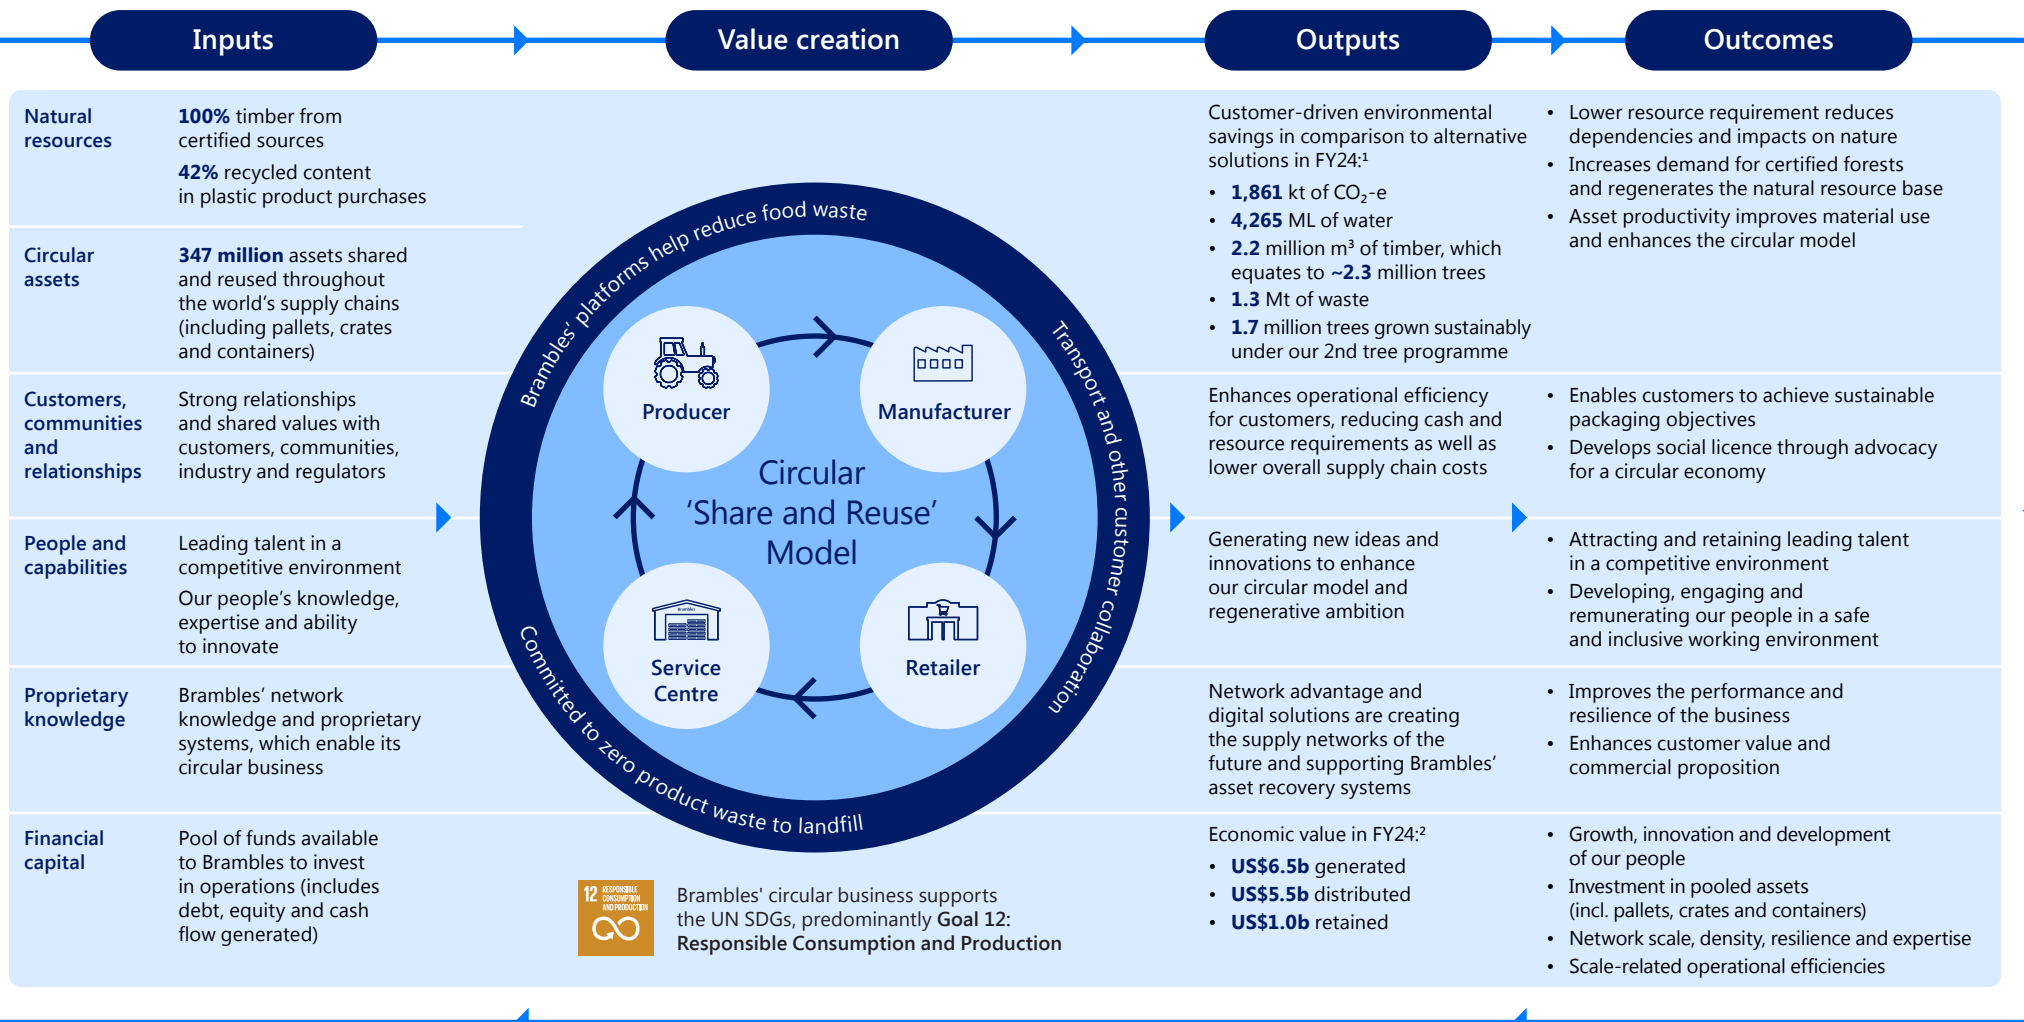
Inputs

Value creation

Outputs

Outcomes

Natural resources

100% timber from certified sources

42% recycled content in plastic product purchases

Circular assets

347 million assets shared and reused throughout the world's supply chains (including pallets, crates and containers)

Customers, communities and relationships

Strong relationships and shared values with customers, communities, industry and regulators

People and capabilities

Leading talent in a competitive environment

Our people's knowledge, expertise and ability to innovate

Proprietary knowledge

Brambles' network knowledge and proprietary systems, which enable its circular business

Financial capital

Pool of funds available to Brambles to invest in operations (includes debt, equity and cash flow generated)

Brambles' platforms help reduce food waste

Transport and other customer collaboration

Committed to zero product waste to landfill

Producer

Manufacturer

Circular 'Share and Reuse' Model

Service Centre

Retailer

12 RESPONSIBLE CONSUMPTION AND PRODUCTION

Brambles' circular business supports the UN SDGs, predominantly Goal 12: Responsible Consumption and Production

Customer-driven environmental savings in comparison to alternative solutions in FY24:¹

• 1,861 kt of $CO_2$-e
• 4,265 ML of water
• 2.2 million m³ of timber, which equates to ~2.3 million trees
• 1.3 Mt of waste
• 1.7 million trees grown sustainably under our 2nd tree programme

Enhances operational efficiency for customers, reducing cash and resource requirements as well as lower overall supply chain costs

Generating new ideas and innovations to enhance our circular model and regenerative ambition

Network advantage and digital solutions are creating the supply networks of the future and supporting Brambles' asset recovery systems

Economic value in FY24:²

• US$6.5b generated
• US$5.5b distributed
• US$1.0b retained

• Lower resource requirement reduces dependencies and impacts on nature
• Increases demand for certified forests and regenerates the natural resource base
• Asset productivity improves material use and enhances the circular model

• Enables customers to achieve sustainable packaging objectives
• Develops social licence through advocacy for a circular economy

• Attracting and retaining leading talent in a competitive environment
• Developing, engaging and remunerating our people in a safe and inclusive working environment

• Improves the performance and resilience of the business
• Enhances customer value and commercial proposition

• Growth, innovation and development of our people
• Investment in pooled assets (incl. pallets, crates and containers)
• Network scale, density, resilience and expertise
• Scale-related operational efficiencies